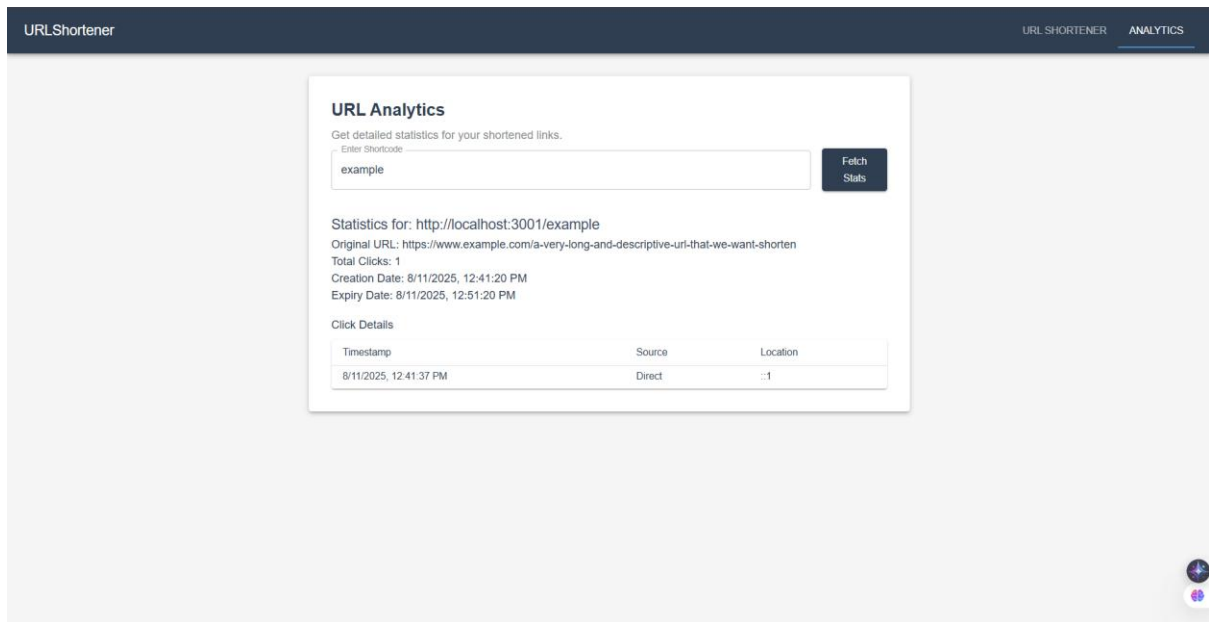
URLShortener

URL SHORTENER ANALYTICS

URL Analytics

Get detailed statistics for your shortened links.

Enter Shortcode

example

Fetch Stats

Statistics for: http://localhost:3001/example

Original URL: https://www.example.com/a-very-long-and-descriptive-url-that-we-want-shorten

Total Clicks: 1

Creation Date: 8/11/2025, 12:41:20 PM

Expiry Date: 8/11/2025, 12:51:20 PM

Click Details

| Timestamp | Source | Location |
|---|---|---|
| 8/11/2025, 12:41:37 PM | Direct | ::1 |